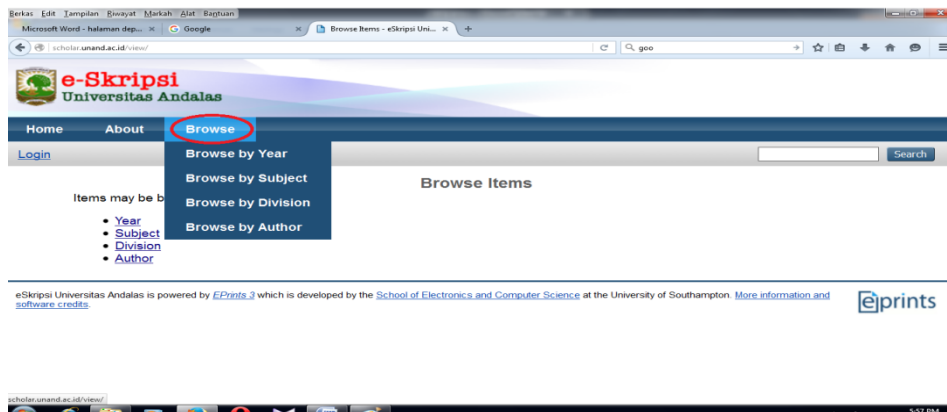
Berkas Edit Tampilan Riwayat Markah Alat Bantuan

Microsoft Word - halaman dep... ×

Google ×

Browse Items - eSkripsi Uni... ×

scholar.unand.ac.id/view/

goo

e-Skripsi
Universitas Andalas

Home About Browse

Browse by Year
Browse by Subject
Browse by Division
Browse by Author

Login

Search

Browse Items

Items may be b

- Year
- Subject
- Division
- Author

eSkripsi Universitas Andalas is powered by EPrints 3 which is developed by the School of Electronics and Computer Science at the University of Southampton. More information and software credits.

eprints

scholar.unand.ac.id/view/

5:57 PM